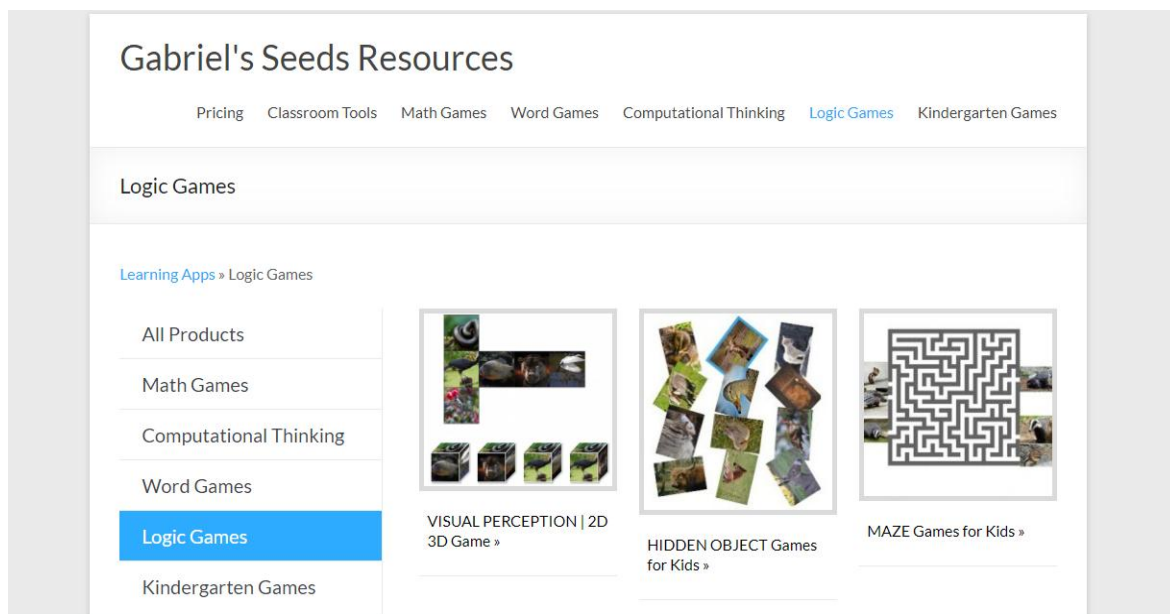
Gabriel's Seeds Resources

Pricing Classroom Tools Math Games Word Games Computational Thinking Logic Games Kindergarten Games

Logic Games

Learning Apps » Logic Games

All Products

Math Games

Computational Thinking

Word Games

Logic Games

Kindergarten Games

VISUAL PERCEPTION | 2D 3D Game »

HIDDEN OBJECT Games for Kids »

MAZE Games for Kids »